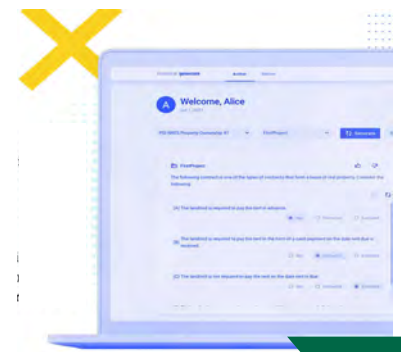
Welcome, Alice

FirstProject

The following contract is one of the types of contracts that form a lease of the property. Consider the following:

(A) The landlord is required to pay the rent in advance.

(B) The landlord is required to pay the rent in the form of a cash payment on the date rent due is received.

(C) The landlord is not required to pay the rent on the date rent is due.